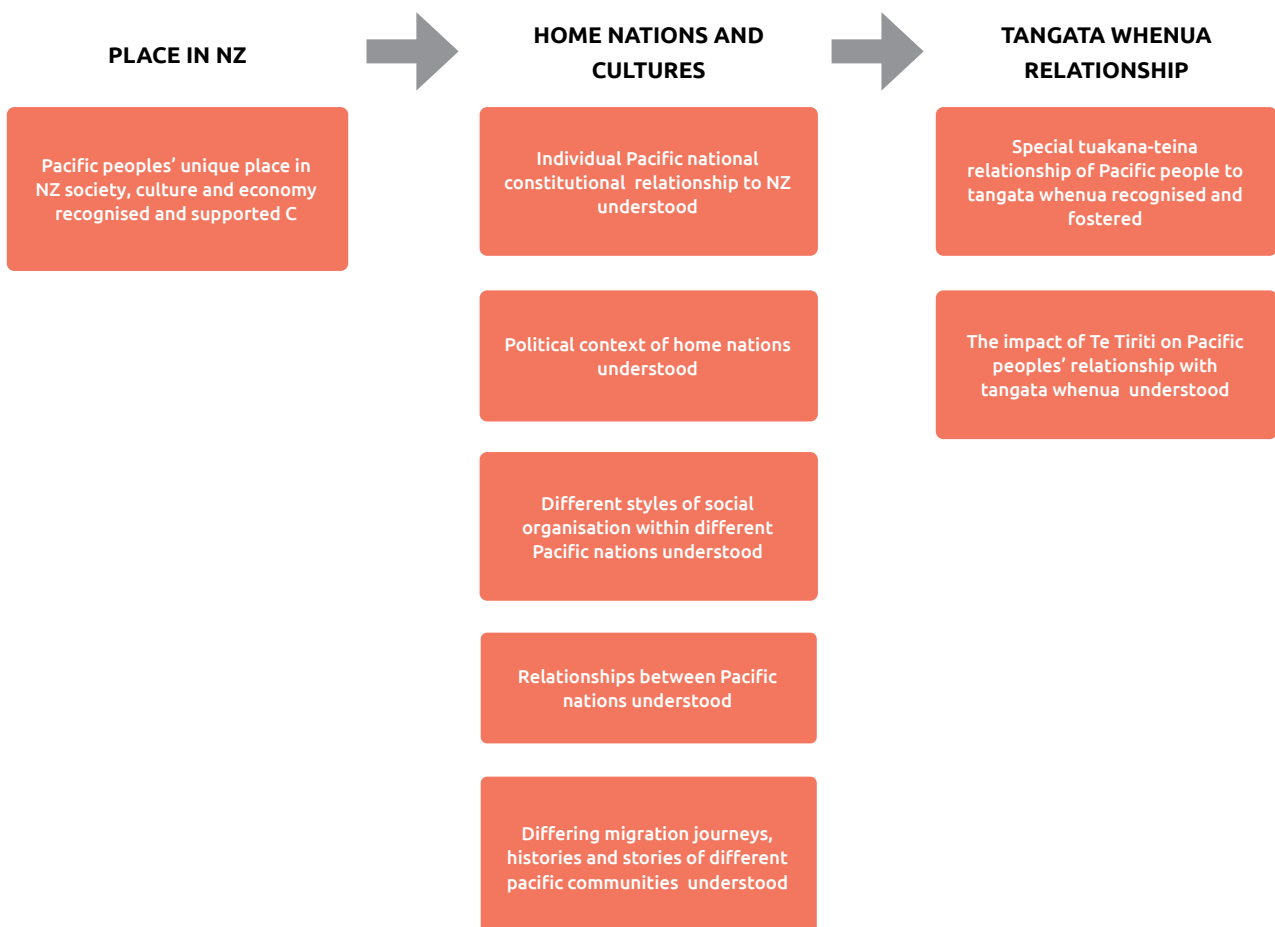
PLACE IN NZ

Pacific peoples' unique place in NZ society, culture and economy recognised and supported C

HOME NATIONS AND CULTURES

Individual Pacific national constitutional relationship to NZ understood

Political context of home nations understood

Different styles of social organisation within different Pacific nations understood

Relationships between Pacific nations understood

Differing migration journeys, histories and stories of different pacific communities understood

TANGATA WHENUA RELATIONSHIP

Special tuakana-teina relationship of Pacific people to tangata whenua recognised and fostered

The impact of Te Tiriti on Pacific peoples' relationship with tangata whenua understood